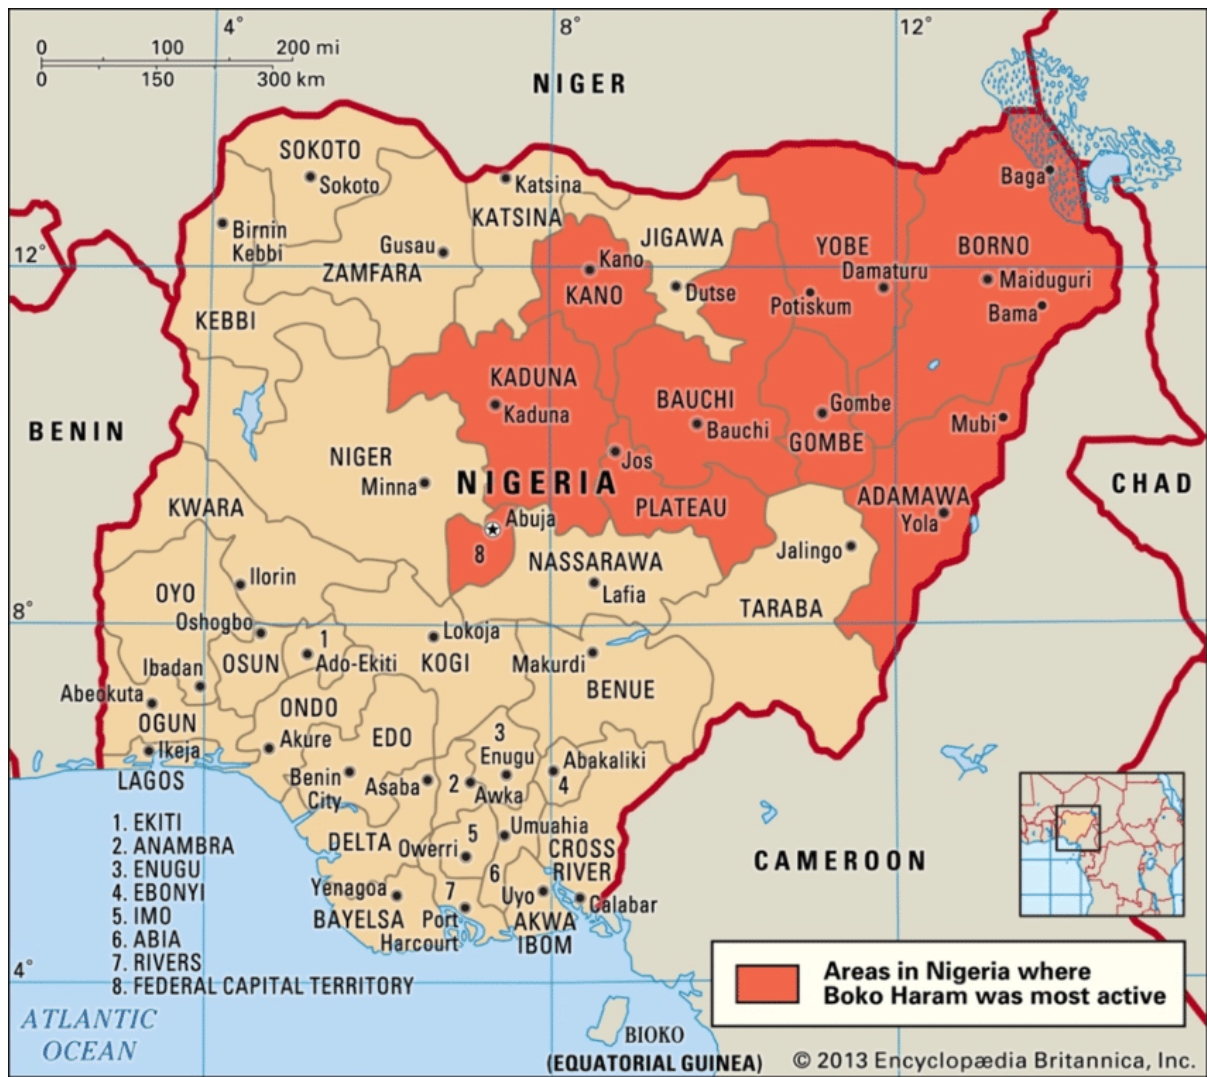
0 100 200 mi
0 150 300 km
4°
8°
12°
NIGER
SOKOTO
Sokoto
Katsina
KATSINA
Birnin Kebbi
Gusau
ZAMFARA
JIGAWA
Kano
KANO
Dutse
YOBE
Damaturu
Potiskum
BORNO
Baga
Maiduguri
Bama
12°
KEBBI
KADUNA
Kaduna
BAUCHI
Bauchi
Gombe
GOMBE
Mubi
BENIN
NIGER
Minna
Jos
NIGERIA
PLATEAU
ADAMAWA
Yola
CHAD
KWARA
Abuja
8
Jalingo
NASSARAWA
Lafia
OYO
Ilorin
TARABA
8°
Oshogbo
1
Lokoja
Ibadan
OSUN
Ado-Ekiti
KOGI
Makurdi
Abeokuta
BENUE
OGUN
ONDO
Ikeja
Akure
EDO
3
Enugu
Abakaliki
LAGOS
Benin City
Asaba
2
Awka
4
1. EKITI
2. ANAMBRA
3. ENUGU
4. EBONYI
5. IMO
6. ABIA
7. RIVERS
8. FEDERAL CAPITAL TERRITORY
DELTA
Owerri
5
Umuahia
CROSS RIVER
CAMEROON
Yenagoa
7
6
Uyo
Calabar
BAYELSA
Port Harcourt
AKWA IBOM
4°
Areas in Nigeria where Boko Haram was most active
ATLANTIC OCEAN
BIOKO
(EQUATORIAL GUINEA)
© 2013 Encyclopædia Britannica, Inc.